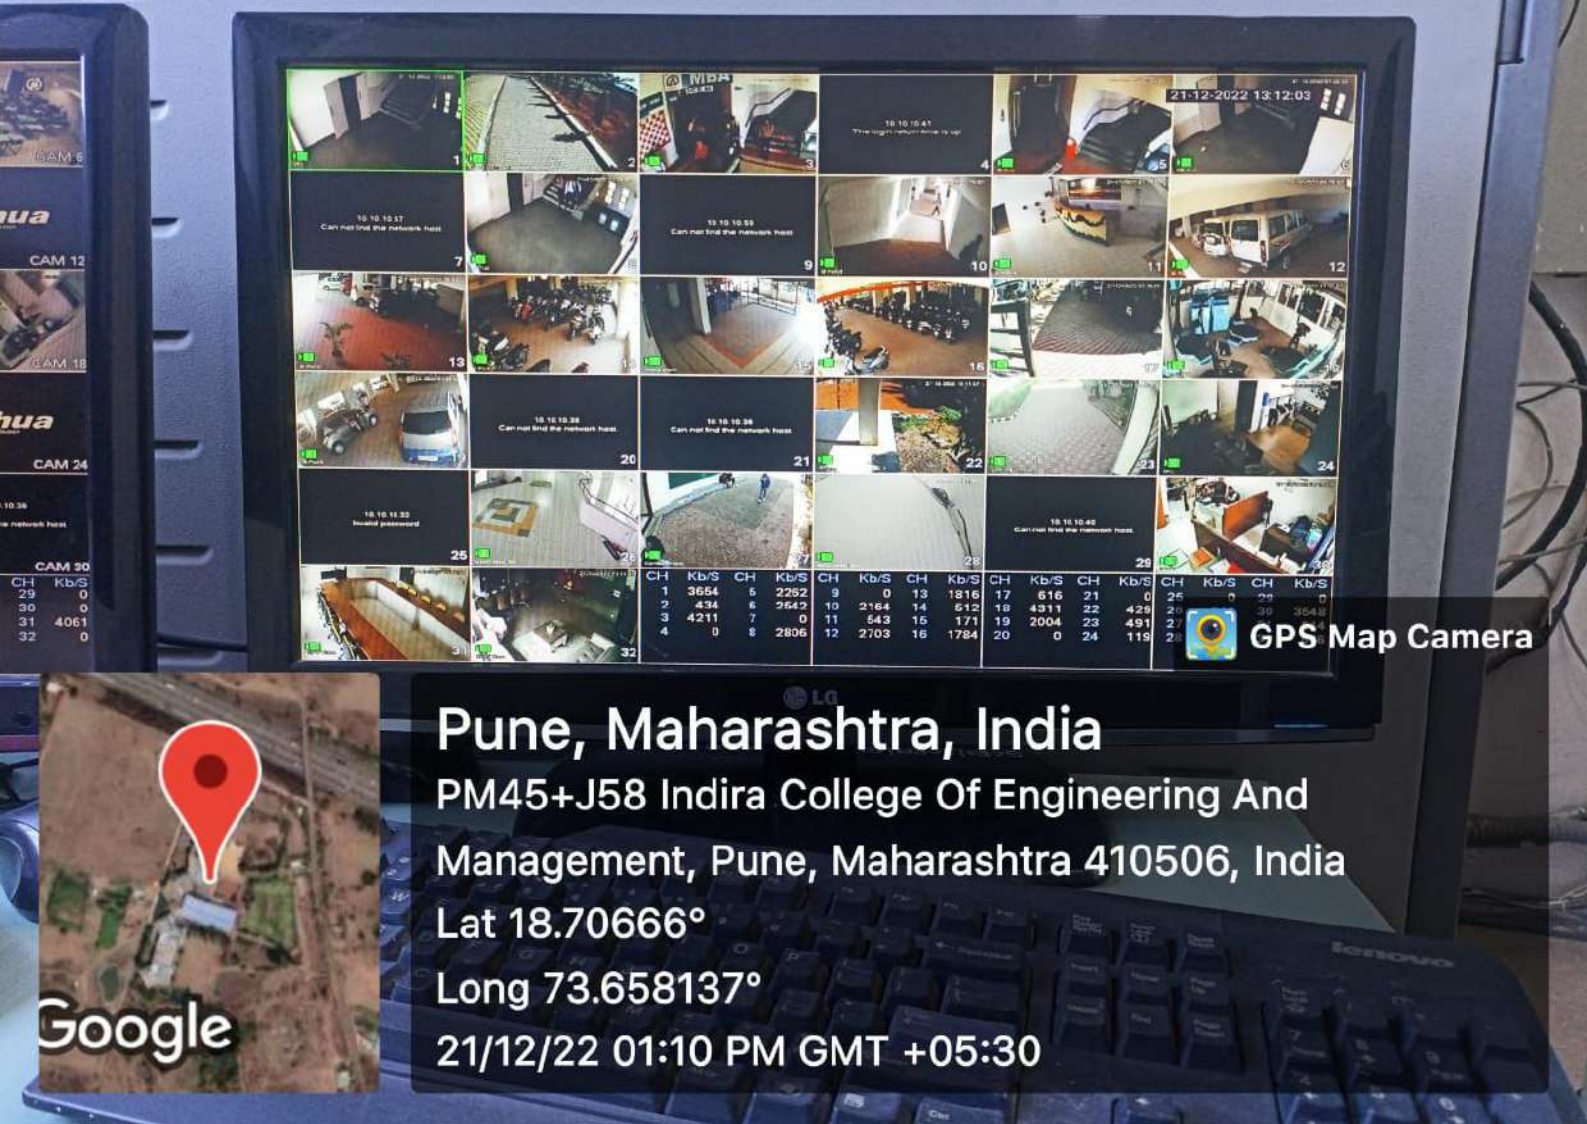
21-12-2022 13:12:03

CAM 6
hua
CAM 12
CAM 18
hua
CAM 24
CAM 30

| CH | Kb/S |
|---|---|
| 29 | 0 |
| 30 | 0 |
| 31 | 4061 |
| 32 | 0 |

MBA

Can not find the network host
Can not find the network host
Can not find the network host
Can not find the network host
Invalid password
Can not find the network host

1 2 3 4 5 6 7 9 10 11 12 13 16 20 21 22 23 24 25 26 28 29 31 32

| CH | Kb/S | CH | Kb/S | CH | Kb/S | CH | Kb/S | CH | Kb/S | CH | Kb/S | CH | Kb/S | CH | Kb/S |
|---|---|---|---|---|---|---|---|---|---|---|---|---|---|---|---|
| 1 | 3654 | 5 | 2252 | 9 | 0 | 13 | 1816 | 17 | 616 | 21 | 0 | 25 | 0 | 29 | 0 |
| 2 | 434 | 6 | 2642 | 10 | 2164 | 14 | 512 | 18 | 4311 | 22 | 429 | 26 | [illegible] | 30 | 3548 |
| 3 | 4211 | 7 | 0 | 11 | 543 | 15 | 171 | 19 | 2004 | 23 | 491 | 27 | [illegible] | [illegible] | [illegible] |
| 4 | 0 | 8 | 2806 | 12 | 2703 | 16 | 1784 | 20 | 0 | 24 | 119 | 28 | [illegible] | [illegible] | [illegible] |

GPS Map Camera

LG

Pune, Maharashtra, India
PM45+J58 Indira College Of Engineering And Management, Pune, Maharashtra 410506, India
Lat 18.70666°
Long 73.658137°
21/12/22 01:10 PM GMT +05:30

Google

lenovo